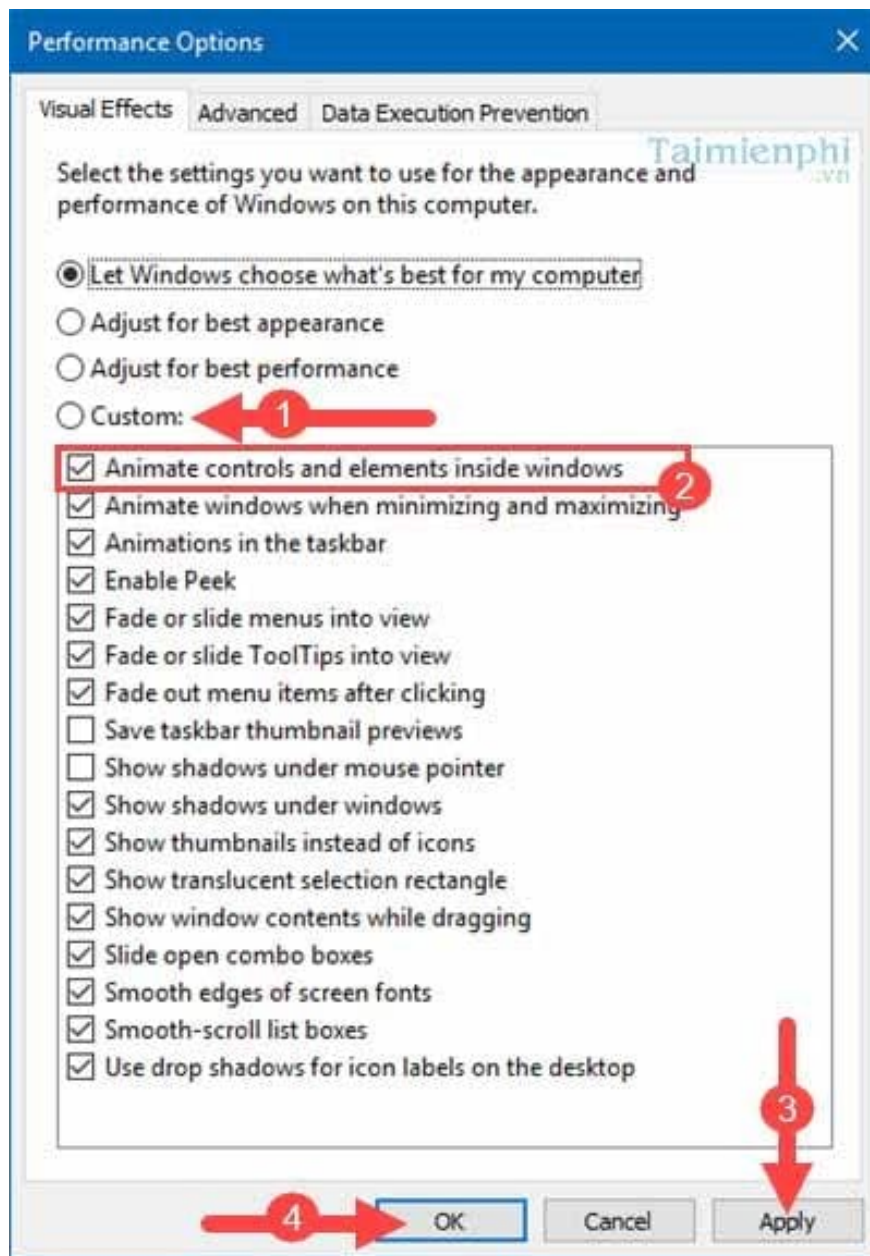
Performance Options

Visual Effects | Advanced | Data Execution Prevention

Taimienphi .vn

Select the settings you want to use for the appearance and performance of Windows on this computer.

Let Windows choose what's best for my computer
Adjust for best appearance
Adjust for best performance
Custom:

1

Animate controls and elements inside windows

2

Animate windows when minimizing and maximizing
Animations in the taskbar
Enable Peek
Fade or slide menus into view
Fade or slide ToolTips into view
Fade out menu items after clicking
Save taskbar thumbnail previews
Show shadows under mouse pointer
Show shadows under windows
Show thumbnails instead of icons
Show translucent selection rectangle
Show window contents while dragging
Slide open combo boxes
Smooth edges of screen fonts
Smooth-scroll list boxes
Use drop shadows for icon labels on the desktop

3

4

OK | Cancel | Apply